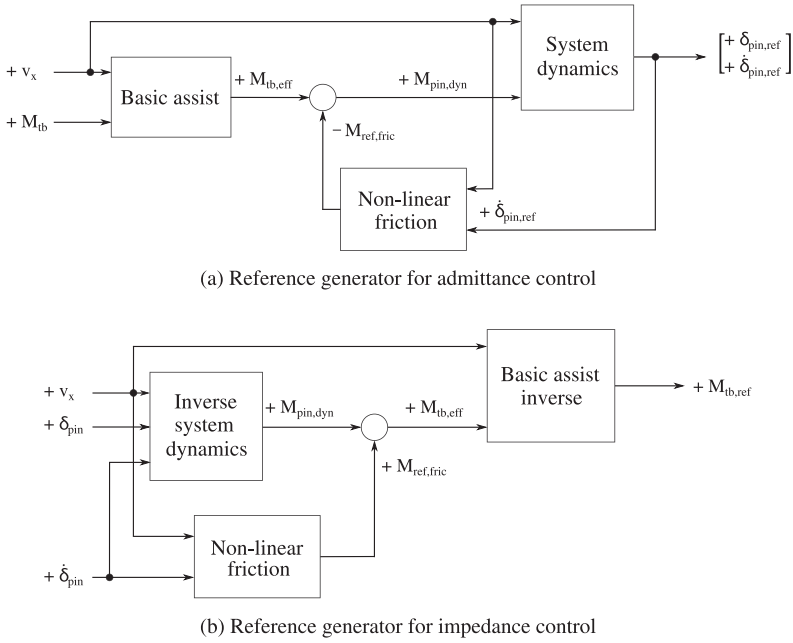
$+ v_x$

$+ M_{tb}$

Basic assist

$+ M_{tb,eff}$

$+ M_{pin,dyn}$

$- M_{ref,fric}$

System dynamics

$\begin{bmatrix} + \delta_{pin,ref} \\ + \dot{\delta}_{pin,ref} \end{bmatrix}$

Non-linear friction

$+ \dot{\delta}_{pin,ref}$

(a) Reference generator for admittance control

$+ v_x$

$+ \delta_{pin}$

Inverse system dynamics

$+ M_{pin,dyn}$

$+ M_{tb,eff}$

Basic assist inverse

$+ M_{tb,ref}$

$+ M_{ref,fric}$

Non-linear friction

$+ \dot{\delta}_{pin}$

(b) Reference generator for impedance control